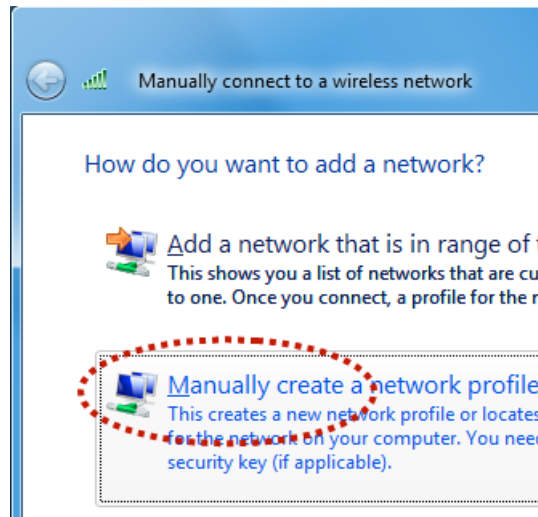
Manually connect to a wireless network

How do you want to add a network?

Add a network that is in range of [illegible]
This shows you a list of networks that are cu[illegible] to one. Once you connect, a profile for the n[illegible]

Manually create a network profile
This creates a new network profile or locates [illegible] for the network on your computer. You need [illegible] security key (if applicable).